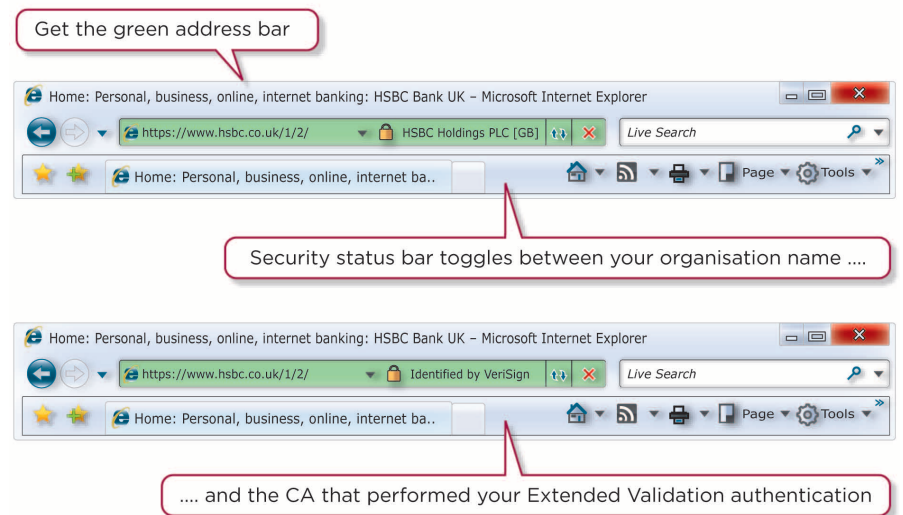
Get the green address bar

Home: Personal, business, online, internet banking: HSBC Bank UK – Microsoft Internet Explorer

https://www.hsbc.co.uk/1/2/ HSBC Holdings PLC [GB]

Live Search

Home: Personal, business, online, internet ba..

Page Tools

Security status bar toggles between your organisation name ....

Home: Personal, business, online, internet banking: HSBC Bank UK – Microsoft Internet Explorer

https://www.hsbc.co.uk/1/2/ Identified by VeriSign

Live Search

Home: Personal, business, online, internet ba..

Page Tools

.... and the CA that performed your Extended Validation authentication